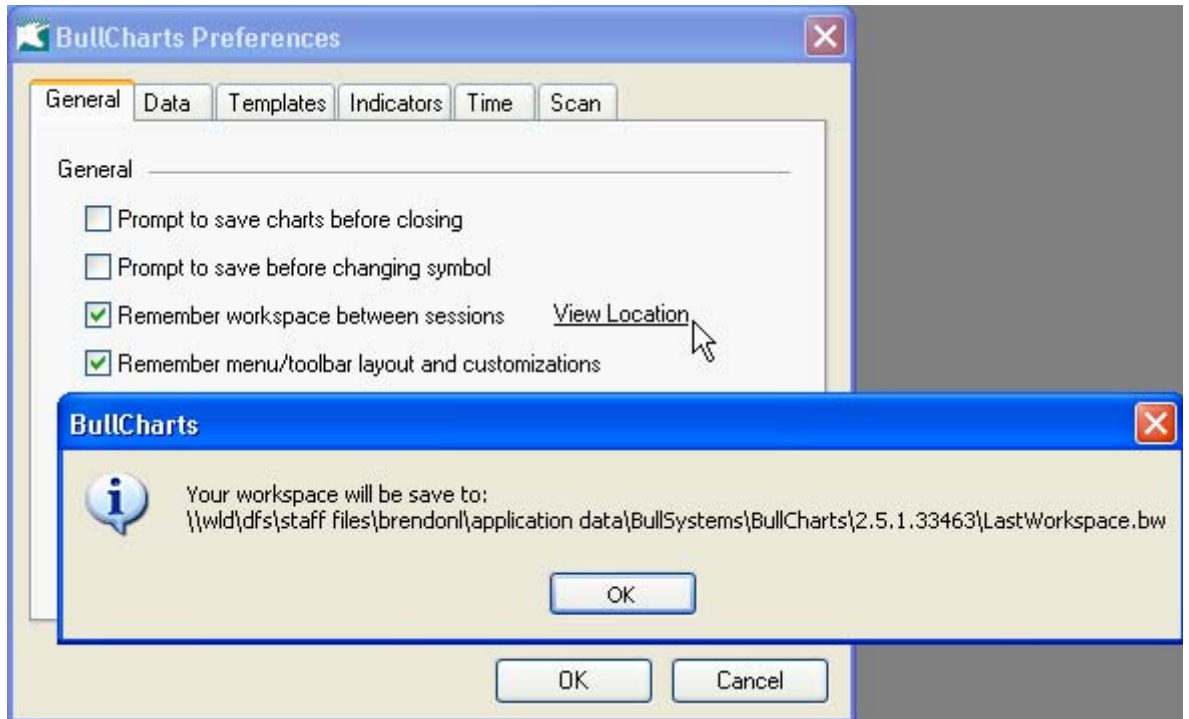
BullCharts Preferences

General | Data | Templates | Indicators | Time | Scan

General

Prompt to save charts before closing

Prompt to save before changing symbol

Remember workspace between sessions View Location

Remember menu/toolbar layout and customizations

BullCharts

Your workspace will be save to:
\\wld\dfs\staff files\brendonl\application data\BullSystems\BullCharts\2.5.1.33463\LastWorkspace.bw

OK

OK Cancel